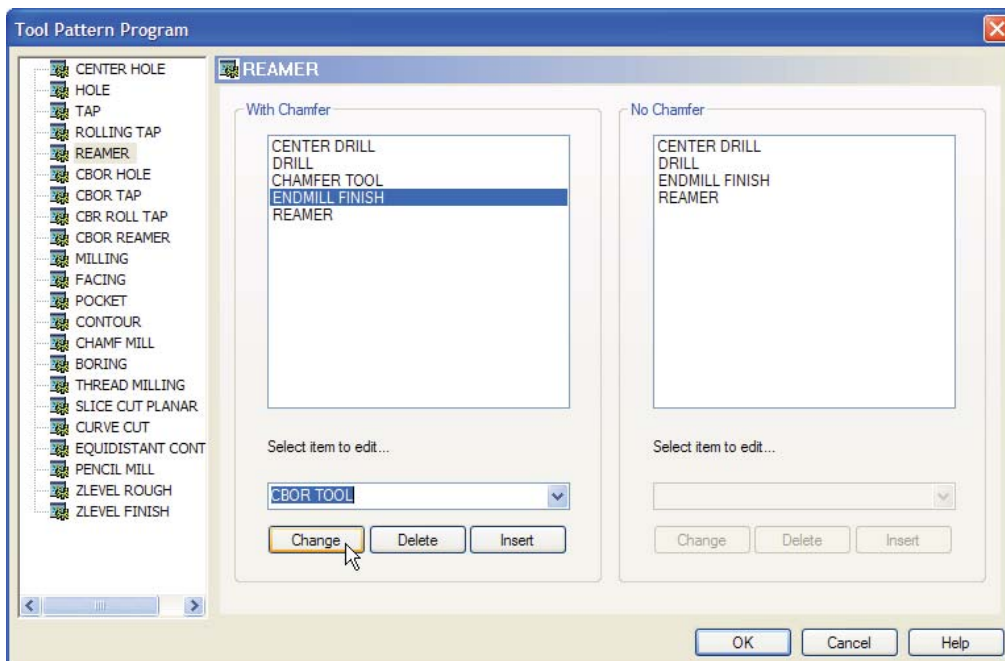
Tool Pattern Program

CENTER HOLE
HOLE
TAP
ROLLING TAP
REAMER
CBOR HOLE
CBOR TAP
CBR ROLL TAP
CBOR REAMER
MILLING
FACING
POCKET
CONTOUR
CHAMF MILL
BORING
THREAD MILLING
SLICE CUT PLANAR
CURVE CUT
EQUIDISTANT CONT
PENCIL MILL
ZLEVEL ROUGH
ZLEVEL FINISH

REAMER

With Chamfer

CENTER DRILL
DRILL
CHAMFER TOOL
ENDMILL FINISH
REAMER

Select item to edit...

CBOR TOOL

Change
Delete
Insert

No Chamfer

CENTER DRILL
DRILL
ENDMILL FINISH
REAMER

Select item to edit...

Change
Delete
Insert

OK
Cancel
Help